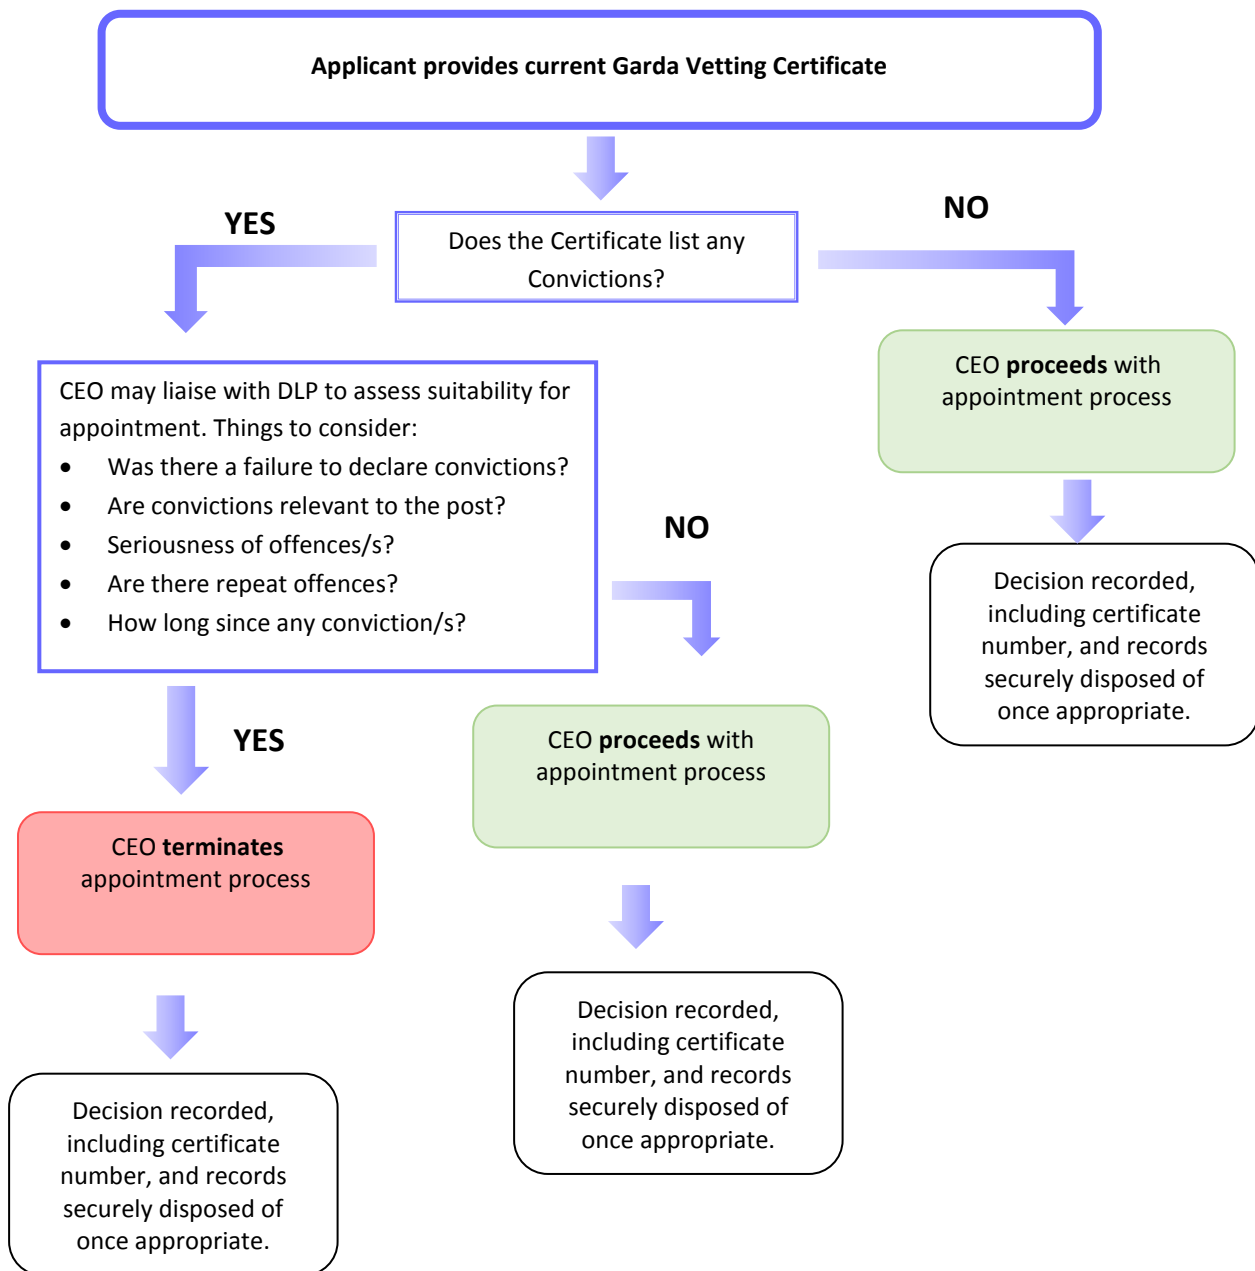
**Applicant provides current Garda Vetting Certificate**

**YES**

Does the Certificate list any Convictions?

**NO**

CEO **proceeds** with appointment process

Decision recorded, including certificate number, and records securely disposed of once appropriate.

CEO may liaise with DLP to assess suitability for appointment. Things to consider:

- Was there a failure to declare convictions?
- Are convictions relevant to the post?
- Seriousness of offences/s?
- Are there repeat offences?
- How long since any conviction/s?

**NO**

CEO **proceeds** with appointment process

Decision recorded, including certificate number, and records securely disposed of once appropriate.

**YES**

CEO **terminates** appointment process

Decision recorded, including certificate number, and records securely disposed of once appropriate.